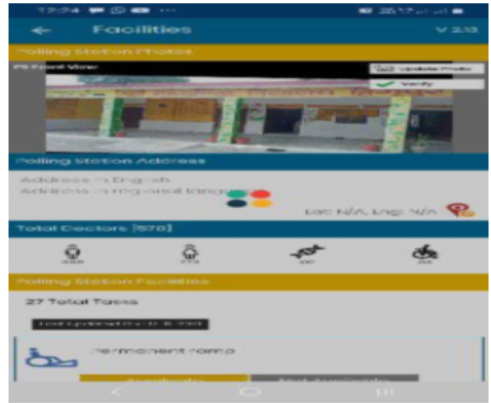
12:24

Facilities

V 2.13

Polling Station Photos

PS Front View

Update Photo

Verify

Polling Station Address

Address in English

Address in regional language

Lat: N/A, Lng: N/A

Total Electors: [578]

Polling Station Facilities

27 Total Tasks

Last updated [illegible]

Permanent ramp

Available

Not Available